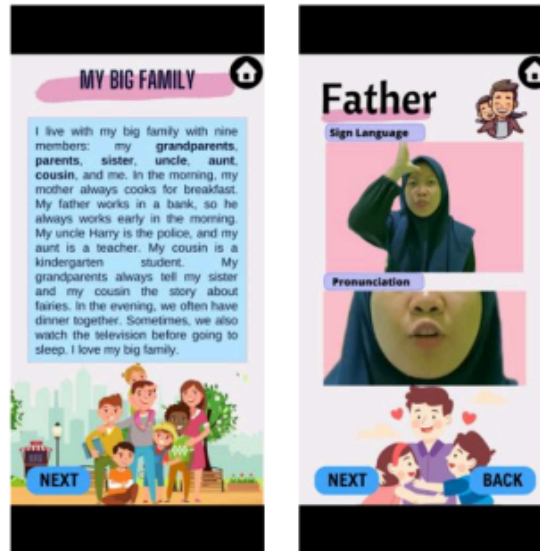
MY BIG FAMILY

I live with my big family with nine members: my **grandparents**, **parents**, **sister**, **uncle**, **aunt**, **cousin**, and me. In the morning, my mother always cooks for breakfast. My father works in a bank, so he always works early in the morning. My uncle Harry is the police, and my aunt is a teacher. My cousin is a kindergarten student. My grandparents always tell my sister and my cousin the story about fairies. In the evening, we often have dinner together. Sometimes, we also watch the television before going to sleep. I love my big family.

NEXT

Father

Sign Language

Pronunciation

NEXT

BACK